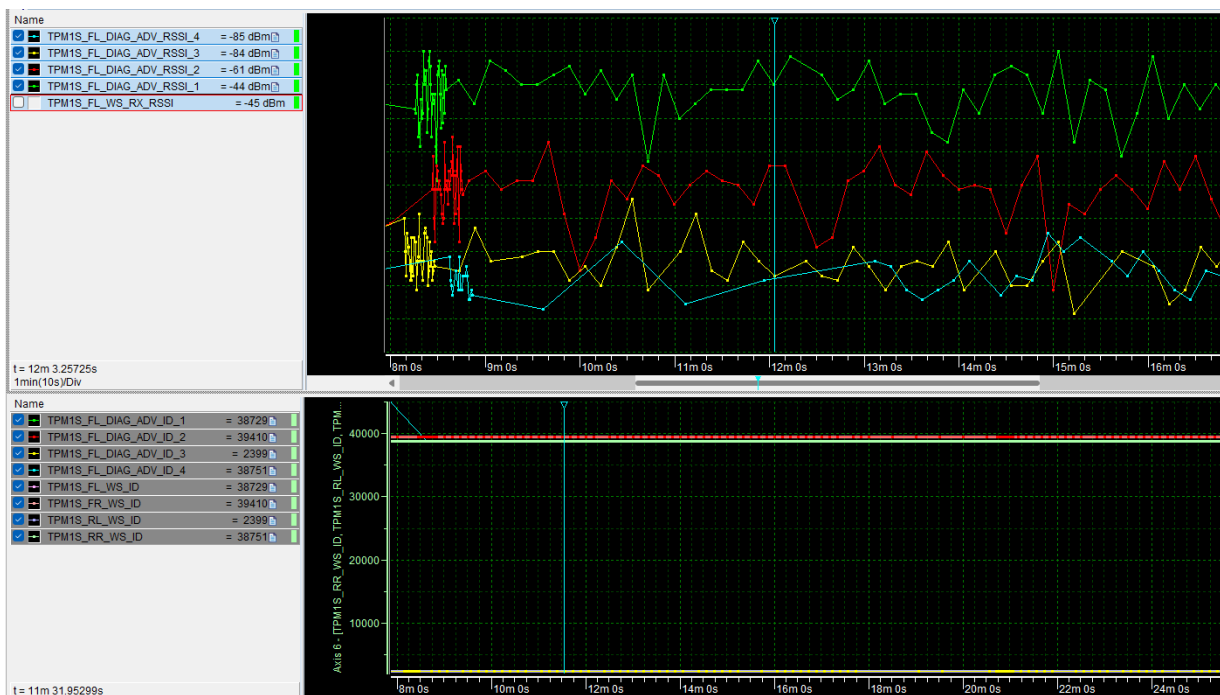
Name

| | | |
|---|---|---|
| TPM1S_FL_DIAG_ADV_RSSI_4 | = -85 dBm | |
| TPM1S_FL_DIAG_ADV_RSSI_3 | = -84 dBm | |
| TPM1S_FL_DIAG_ADV_RSSI_2 | = -61 dBm | |
| TPM1S_FL_DIAG_ADV_RSSI_1 | = -44 dBm | |
| TPM1S_FL_WS_RX_RSSI | = -45 dBm | |

t = 12m 3.25725s
1min(10s)/Div

8m 0s 9m 0s 10m 0s 11m 0s 12m 0s 13m 0s 14m 0s 15m 0s 16m 0s

Name

| | |
|---|---|
| TPM1S_FL_DIAG_ADV_ID_1 | = 38729 |
| TPM1S_FL_DIAG_ADV_ID_2 | = 39410 |
| TPM1S_FL_DIAG_ADV_ID_3 | = 2399 |
| TPM1S_FL_DIAG_ADV_ID_4 | = 38751 |
| TPM1S_FL_WS_ID | = 38729 |
| TPM1S_FR_WS_ID | = 39410 |
| TPM1S_RL_WS_ID | = 2399 |
| TPM1S_RR_WS_ID | = 38751 |

t = 11m 31.95299s

Axis 6 - [TPM1S_RR_WS_ID, TPM1S_RL_WS_ID, TPM...

40000
30000
20000
10000

8m 0s 10m 0s 12m 0s 14m 0s 16m 0s 18m 0s 20m 0s 22m 0s 24m 0s